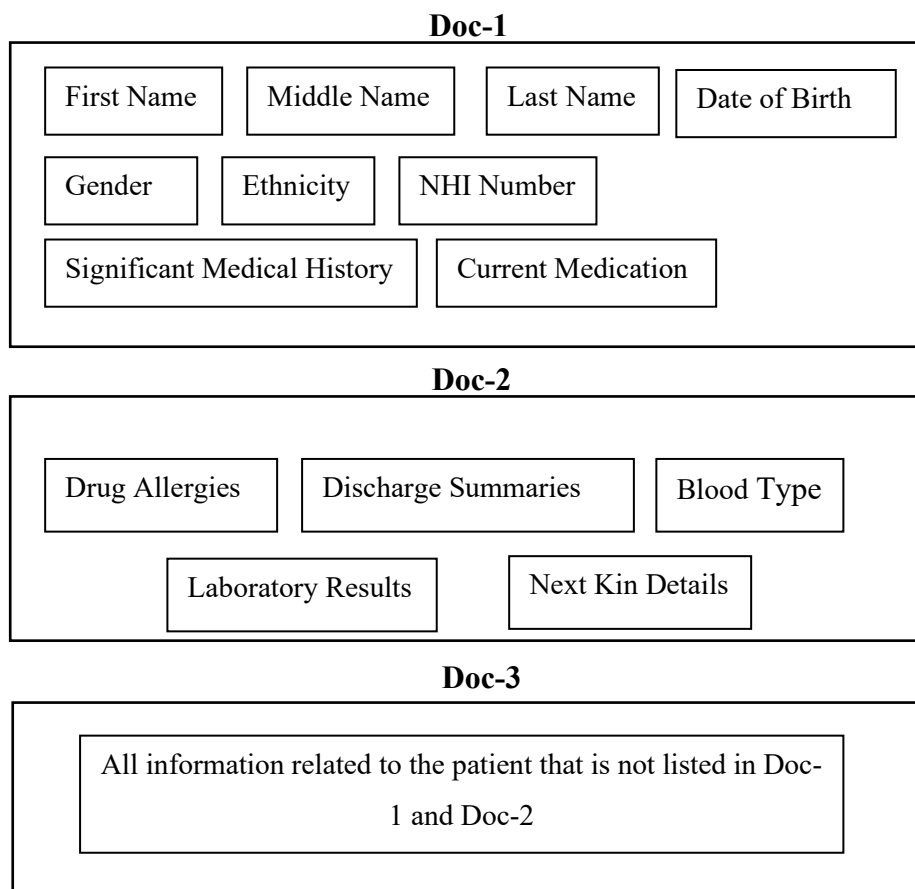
Doc-1

First Name

Middle Name

Last Name

Date of Birth

Gender

Ethnicity

NHI Number

Significant Medical History

Current Medication

Doc-2

Drug Allergies

Discharge Summaries

Blood Type

Laboratory Results

Next Kin Details

Doc-3

All information related to the patient that is not listed in Doc-1 and Doc-2